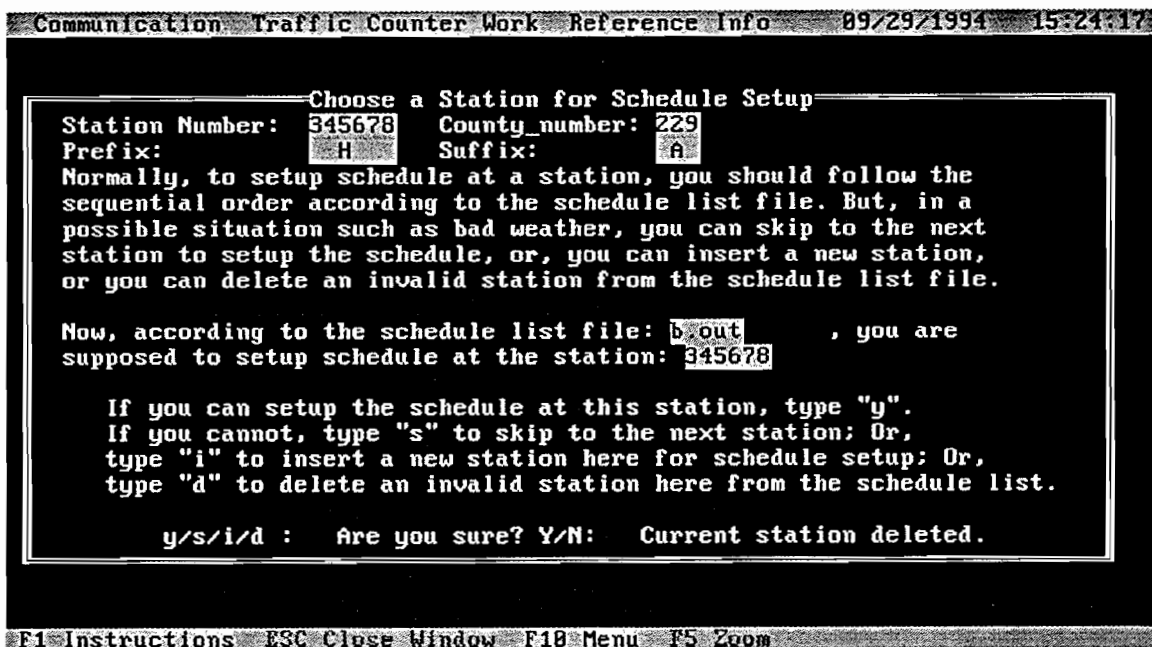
Communication Traffic Counter Work Reference Info 09/29/1994 15:24:17

Choose a Station for Schedule Setup
Station Number: 345678 County_number: 229
Prefix: H Suffix: A
Normally, to setup schedule at a station, you should follow the sequential order according to the schedule list file. But, in a possible situation such as bad weather, you can skip to the next station to setup the schedule, or, you can insert a new station, or you can delete an invalid station from the schedule list file.

Now, according to the schedule list file: b.out , you are supposed to setup schedule at the station: 345678

If you can setup the schedule at this station, type "y".
If you cannot, type "s" to skip to the next station; Or,
type "i" to insert a new station here for schedule setup; Or,
type "d" to delete an invalid station here from the schedule list.

y/s/i/d : Are you sure? Y/N: Current station deleted.

F1 Instructions ESC Close Window F10 Menu F5 Zoom